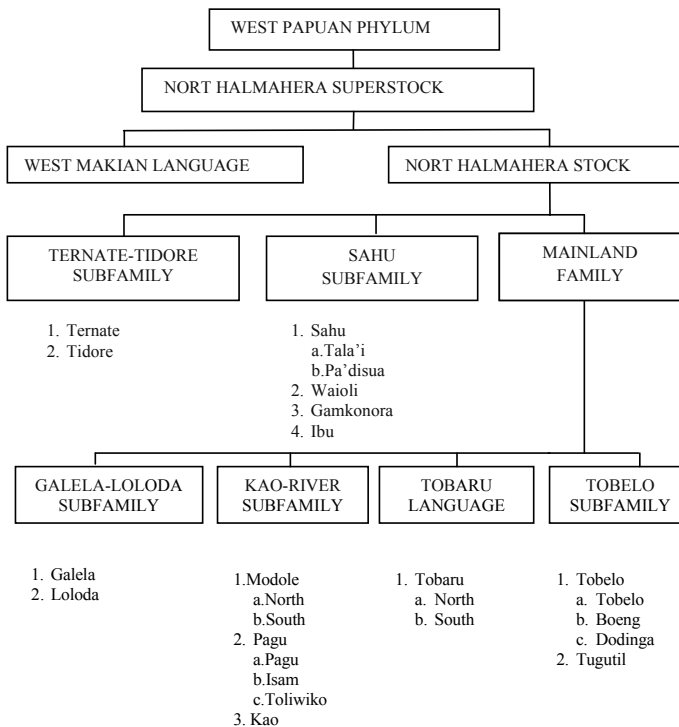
WEST PAPUAN PHYLUM

NORT HALMAHERA SUPERSTOCK

WEST MAKIAN LANGUAGE

NORT HALMAHERA STOCK

TERNATE-TIDORE SUBFAMILY

1. Ternate
2. Tidore

SAHU SUBFAMILY

1. Sahu
a.Tala'i
b.Pa'disua
2. Waioli
3. Gamkonora
4. Ibu

MAINLAND FAMILY

GALELA-LOLODA SUBFAMILY

1. Galela
2. Loloda

KAO-RIVER SUBFAMILY

1.Modole
a.North
b.South
2. Pagu
a.Pagu
b.Isam
c.Toliwiko
3. Kao

TOBARU LANGUAGE

1. Tobaru
a. North
b. South

TOBELO SUBFAMILY

1. Tobelo
a. Tobelo
b. Boeng
c. Dodinga
2. Tugutil